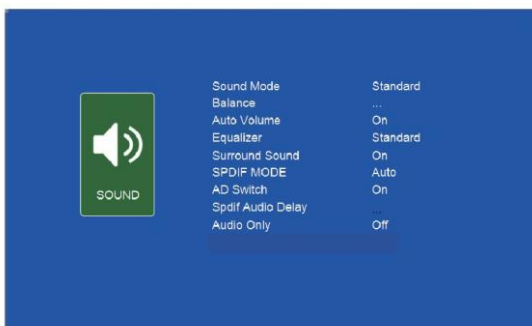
SOUND

| | |
|---|---|
| Sound Mode | Standard |
| Balance | ... |
| Auto Volume | On |
| Equalizer | Standard |
| Surround Sound | On |
| SPDIF MODE | Auto |
| AD Switch | On |
| Spdif Audio Delay | ... |
| Audio Only | Off |